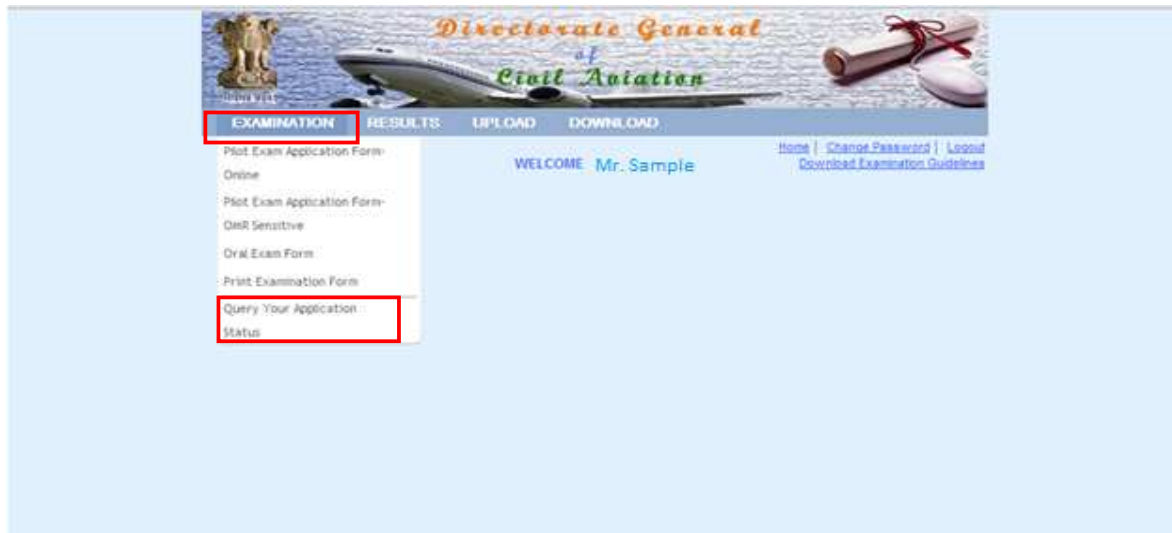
Directorate General of Civil Aviation

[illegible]

EXAMINATION RESULTS UPLOAD DOWNLOAD

Pilot Exam Application Form-Online

Pilot Exam Application Form-OMR Sensitive

Oral Exam Form

Print Examination Form

Query Your Application Status

WELCOME Mr. Sample

Home | Change Password | Logout

Download Examination Guidelines